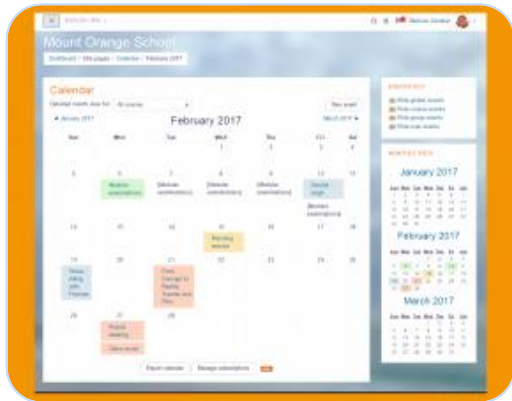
Mount Orange School

Dashboard / Site pages / Calendar / February 2017

Calendar

Detailed month view for: All courses

New event

◄ January 2017

February 2017

March 2017 ►

| Sun | Mon | Tue | Wed | Thu | Fri | Sat |
|---|---|---|---|---|---|---|
| | | | 1 | 2 | 3 | 4 |
| 5 | 6 Module examinations | 7 [Module examinations] | 8 [Module examinations] | 9 [Module examinations] | 10 Soccer cup [Module examinations] | 11 |
| 12 | 13 | 14 | 15 Parenting session | 16 | 17 | 18 |
| 19 Group riding with Friends | 20 | 21 From Concept to Reality: Trends and Plan | 22 | 23 | 24 | 25 |
| 26 | 27 Parents meeting Class event | 28 | | | | |

Export calendar

Manage subscriptions

iCal

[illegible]

Hide global events
Hide course events
Hide group events
Hide user events

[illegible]

January 2017

February 2017

March 2017